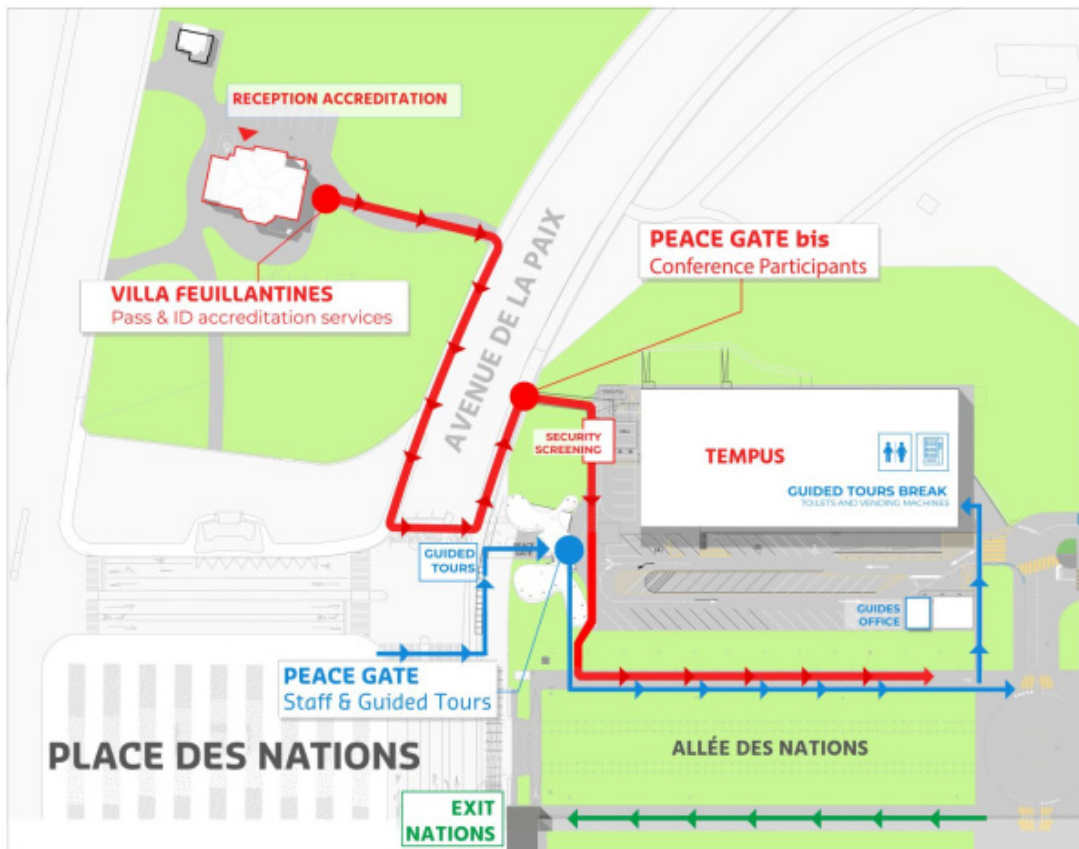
RECEPTION ACCREDITATION

VILLA FEUILLANTINES
Pass & ID accreditation services

AVENUE DE LA PAIX

PEACE GATE bis
Conference Participants

SECURITY SCREENING

TEMPUS

GUIDED TOURS BREAK
TOILETS AND VENDING MACHINES

GUIDED TOURS

PEACE GATE

GUIDES OFFICE

PEACE GATE
Staff & Guided Tours

PLACE DES NATIONS

ALLÉE DES NATIONS

EXIT NATIONS